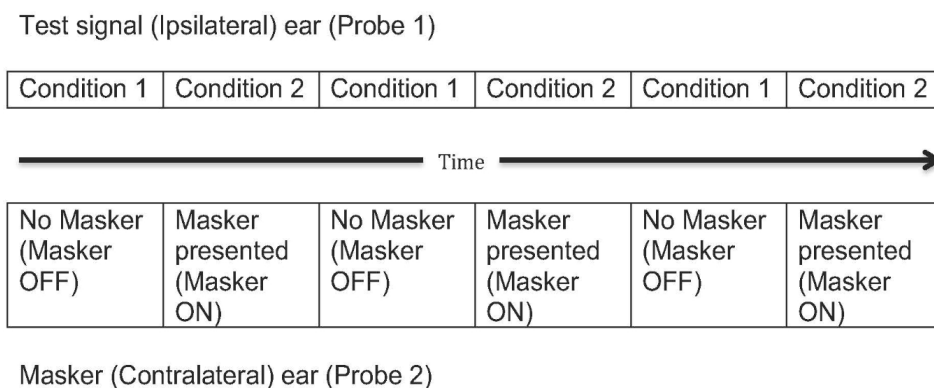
Test signal (Ipsilateral) ear (Probe 1)

| Condition 1 | Condition 2 | Condition 1 | Condition 2 | Condition 1 | Condition 2 |
|---|---|---|---|---|---|

Time

| No Masker (Masker OFF) | Masker presented (Masker ON) | No Masker (Masker OFF) | Masker presented (Masker ON) | No Masker (Masker OFF) | Masker presented (Masker ON) |
|---|---|---|---|---|---|

Masker (Contralateral) ear (Probe 2)